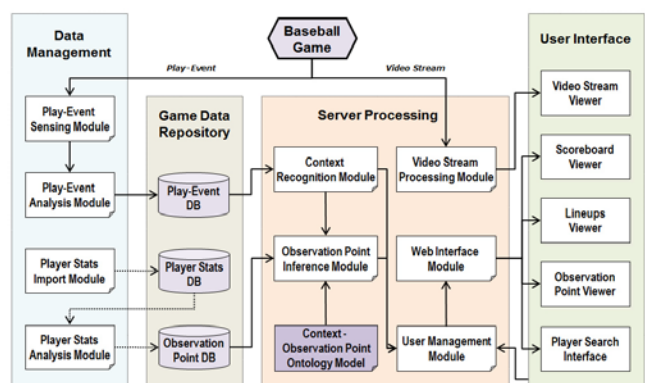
Baseball Game

Play-Event

Video Stream

Data Management

Play-Event Sensing Module

Play-Event Analysis Module

Player Stats Import Module

Player Stats Analysis Module

Game Data Repository

Play-Event DB

Player Stats DB

Observation Point DB

Server Processing

Context Recognition Module

Observation Point Inference Module

Context - Observation Point Ontology Model

Video Stream Processing Module

Web Interface Module

User Management Module

User Interface

Video Stream Viewer

Scoreboard Viewer

Lineups Viewer

Observation Point Viewer

Player Search Interface